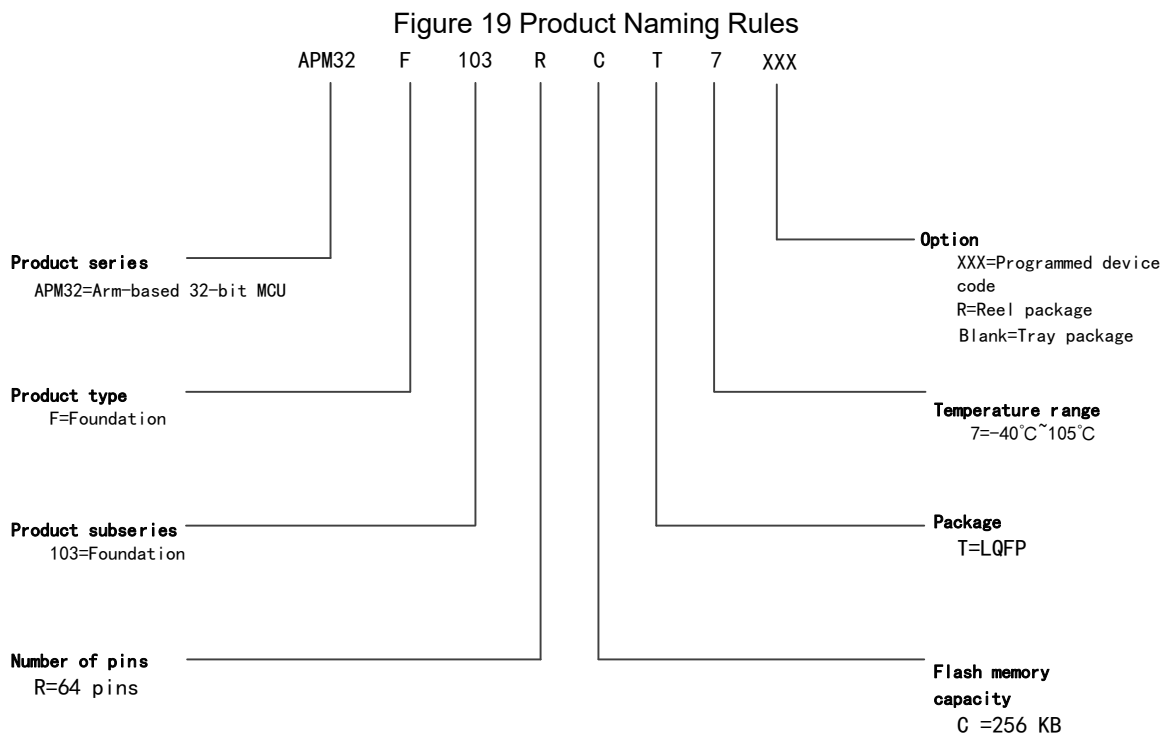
Figure 19 Product Naming Rules

APM32 F 103 R C T 7 XXX

Option
XXX=Programmed device code
R=Reel package
Blank=Tray package

Product series
APM32=Arm-based 32-bit MCU

Product type
F=Foundation

Temperature range
7=-40°C~105°C

Product subseries
103=Foundation

Package
T=LQFP

Number of pins
R=64 pins

Flash memory capacity
C =256 KB